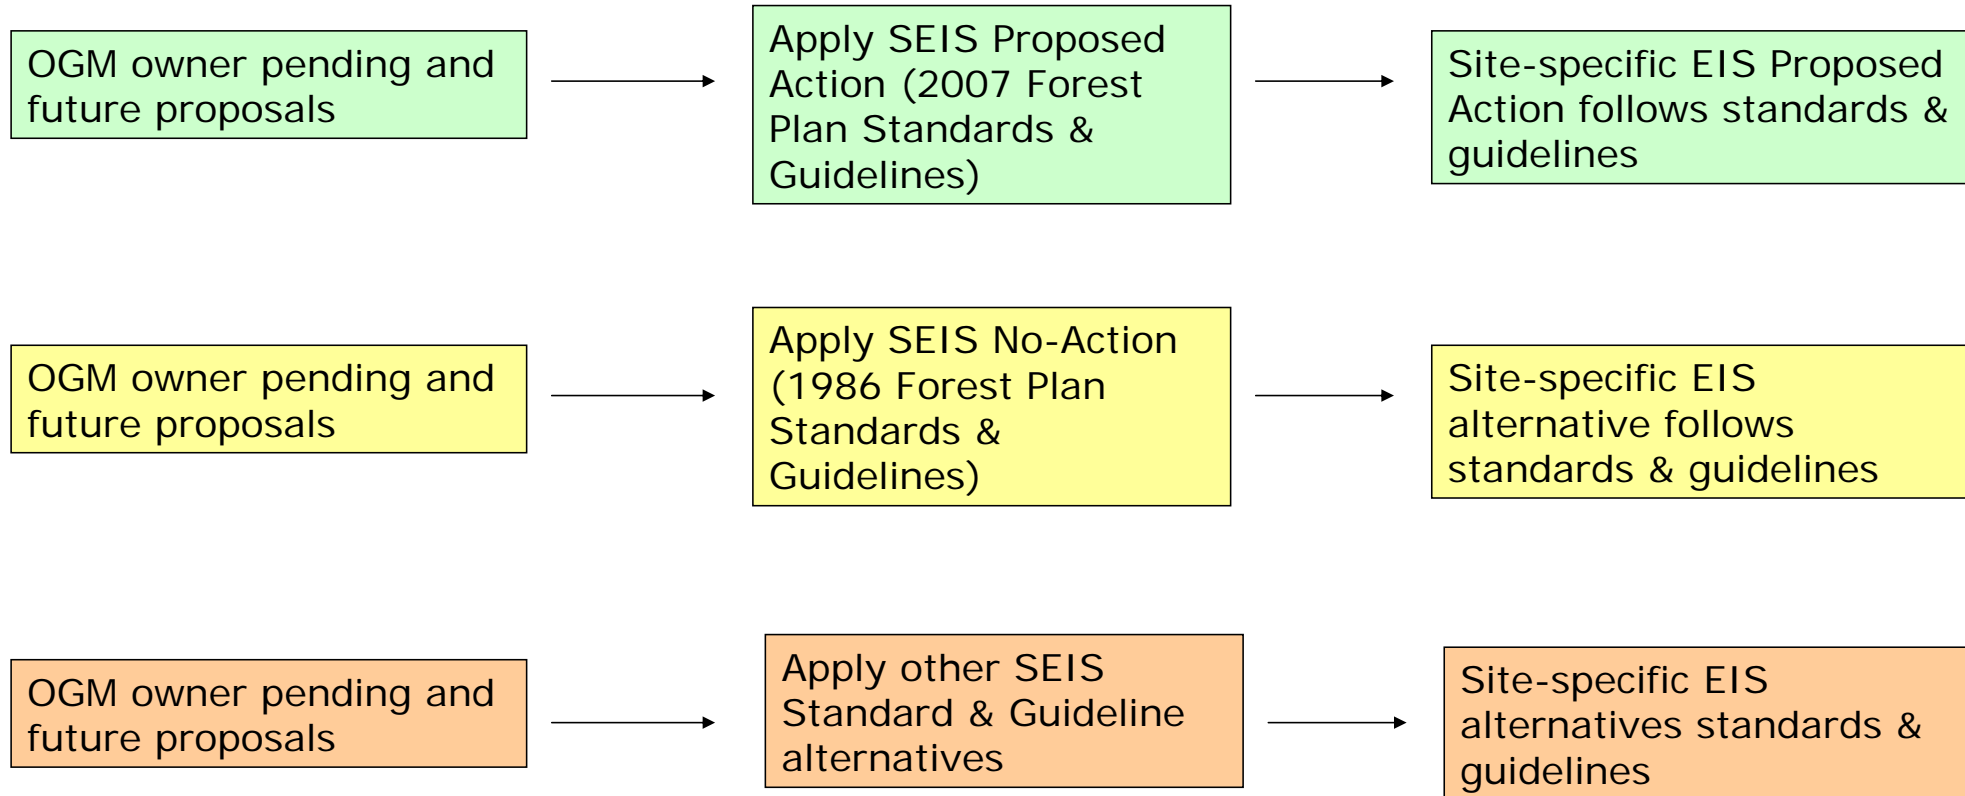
OGM owner pending and future proposals

Apply SEIS Proposed Action (2007 Forest Plan Standards & Guidelines)

Site-specific EIS Proposed Action follows standards & guidelines

OGM owner pending and future proposals

Apply SEIS No-Action (1986 Forest Plan Standards & Guidelines)

Site-specific EIS alternative follows standards & guidelines

OGM owner pending and future proposals

Apply other SEIS Standard & Guideline alternatives

Site-specific EIS alternatives standards & guidelines